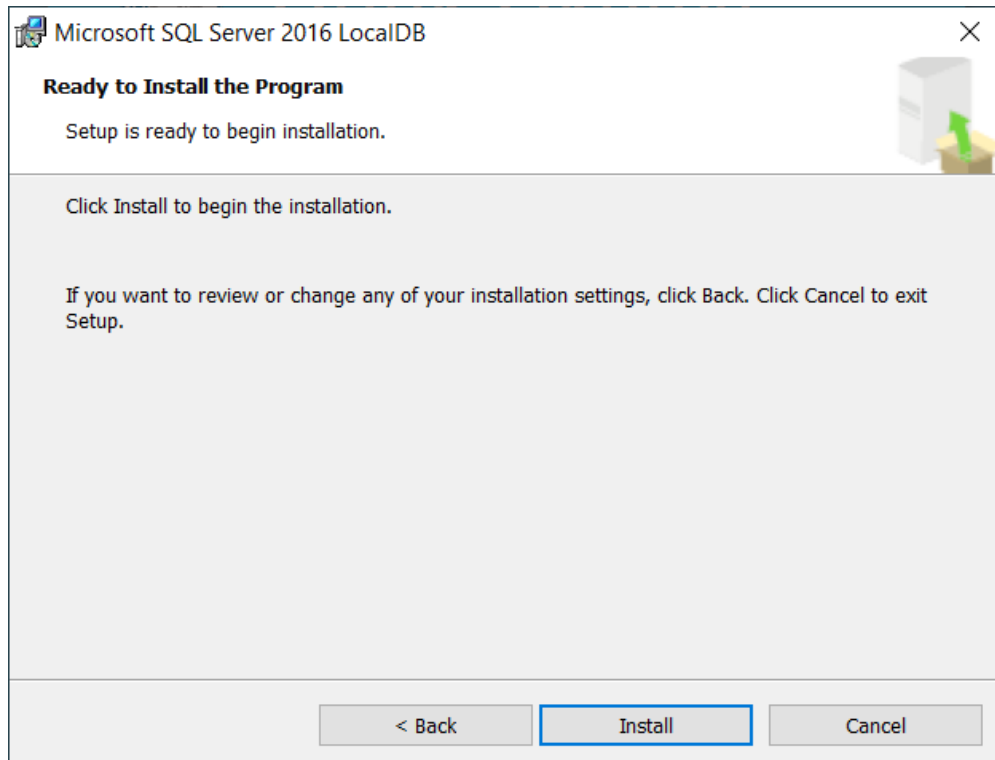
Microsoft SQL Server 2016 LocalDB

Ready to Install the Program

Setup is ready to begin installation.

Click Install to begin the installation.

If you want to review or change any of your installation settings, click Back. Click Cancel to exit Setup.

< Back

Install

Cancel